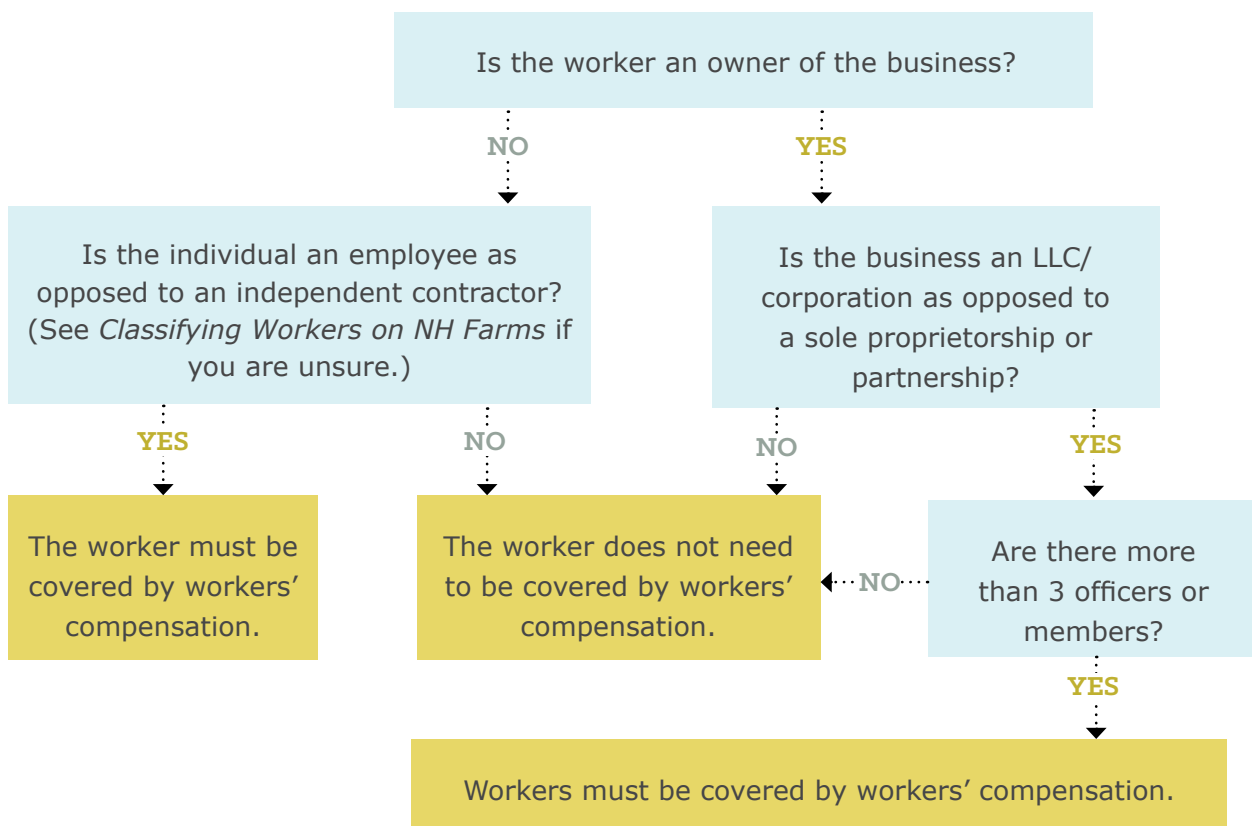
Is the worker an owner of the business?

NO

YES

Is the individual an employee as opposed to an independent contractor? (See *Classifying Workers on NH Farms* if you are unsure.)

Is the business an LLC/ corporation as opposed to a sole proprietorship or partnership?

YES

NO

NO

YES

The worker must be covered by workers' compensation.

The worker does not need to be covered by workers' compensation.

NO

Are there more than 3 officers or members?

YES

Workers must be covered by workers' compensation.